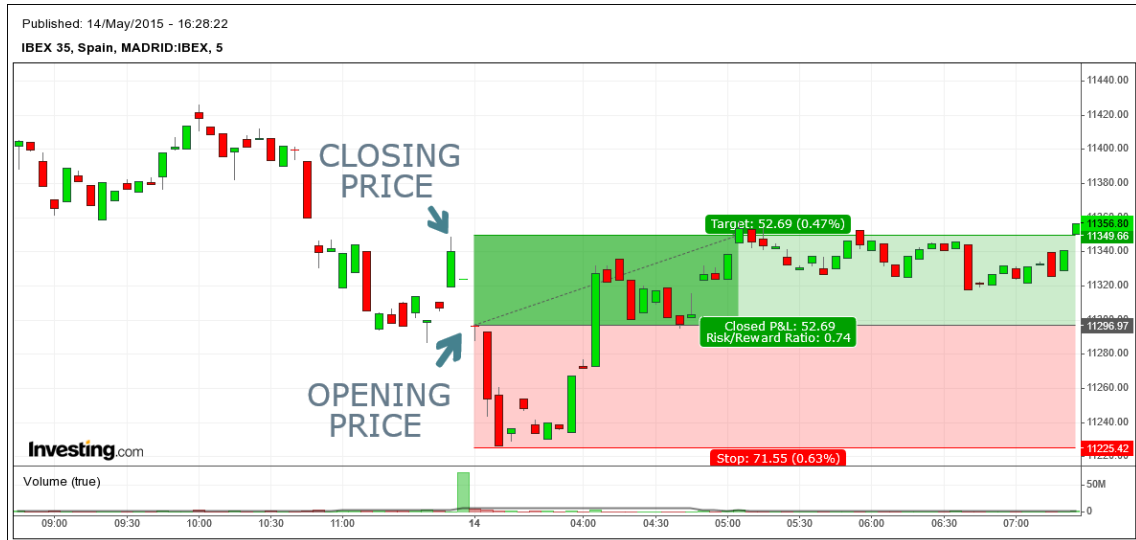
Published: 14/May/2015 - 16:28:22
IBEX 35, Spain, MADRID:IBEX, 5

CLOSING PRICE

OPENING PRICE

Target: 52.69 (0.47%)

Closed P&L: 52.69
Risk/Reward Ratio: 0.74

Stop: 71.55 (0.63%)

Investing.com

11440.00
11420.00
11400.00
11380.00
11356.80
11349.66
11340.00
11320.00
11296.97
11280.00
11260.00
11240.00
11225.42

Volume (true)
50M
0

09:00
09:30
10:00
10:30
11:00
14
04:00
04:30
05:00
05:30
06:00
06:30
07:00